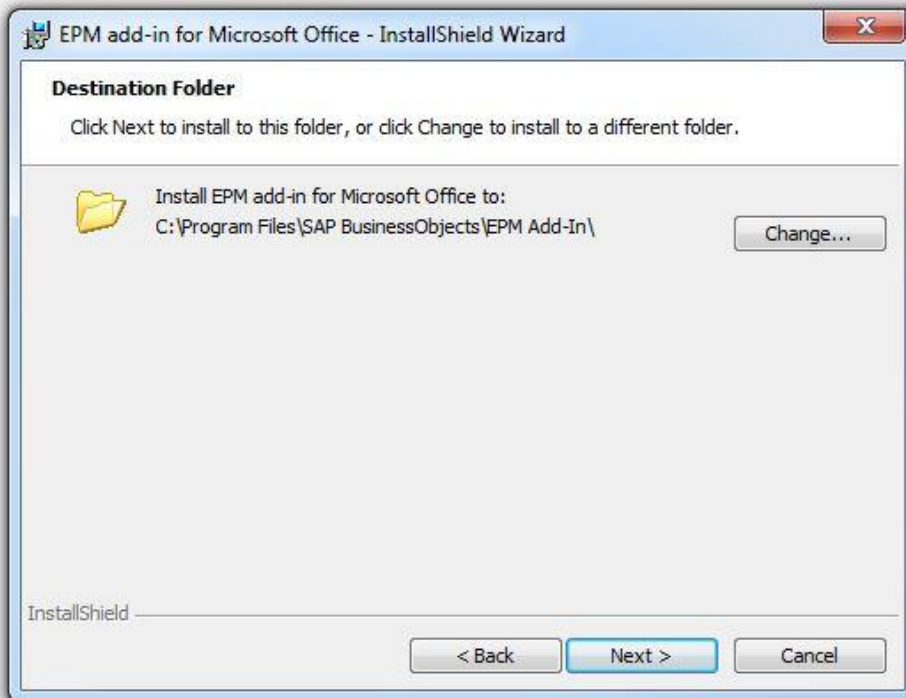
EPM add-in for Microsoft Office - InstallShield Wizard

Destination Folder

Click Next to install to this folder, or click Change to install to a different folder.

Install EPM add-in for Microsoft Office to:
C:\Program Files\SAP BusinessObjects\EPM Add-In\

Change...

InstallShield

< Back

Next >

Cancel